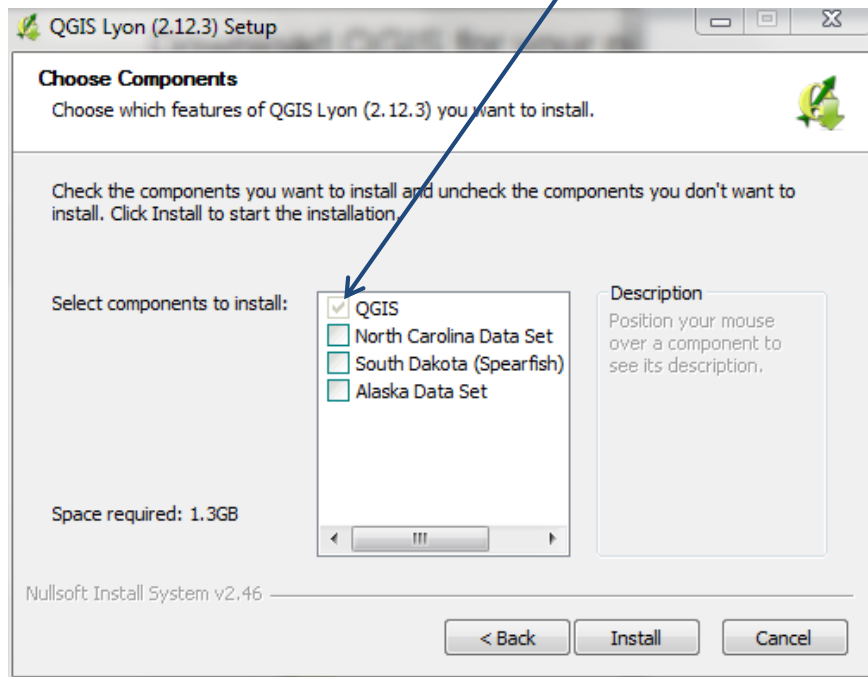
QGIS Lyon (2.12.3) Setup

Choose Components

Choose which features of QGIS Lyon (2.12.3) you want to install.

Check the components you want to install and uncheck the components you don't want to install. Click Install to start the installation.

Select components to install:

QGIS
North Carolina Data Set
South Dakota (Spearfish)
Alaska Data Set

Description
Position your mouse over a component to see its description.

Space required: 1.3GB

Nullsoft Install System v2.46

< Back
Install
Cancel